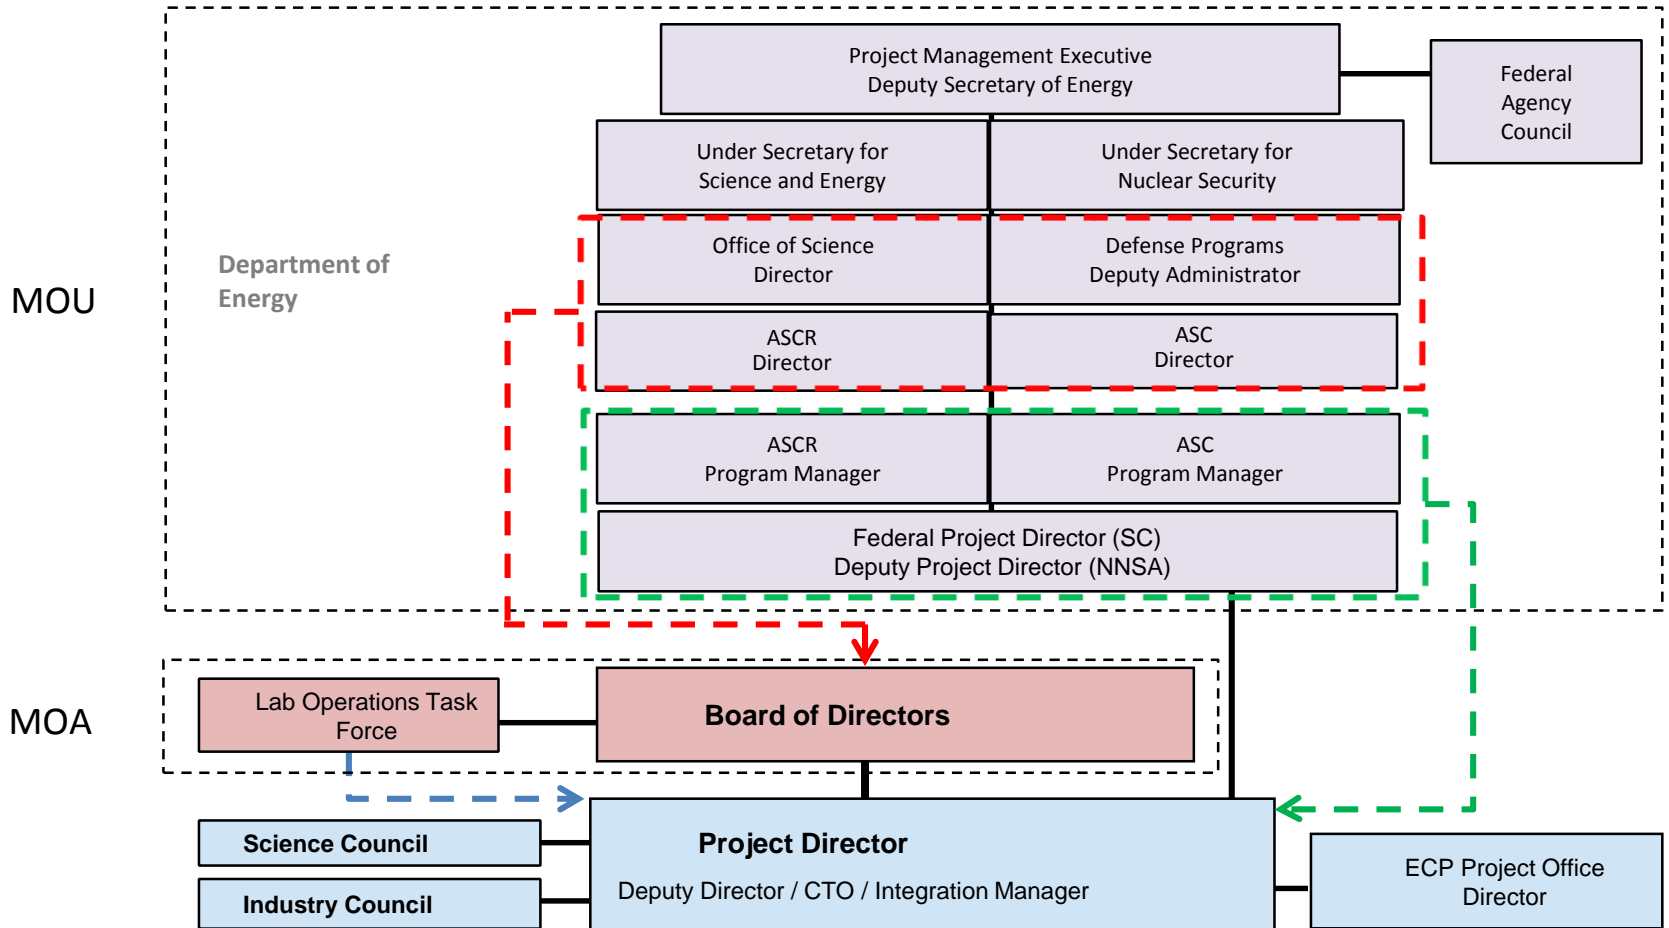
Project Management Executive
Deputy Secretary of Energy

Federal Agency Council

Under Secretary for Science and Energy

Under Secretary for Nuclear Security

MOU

Department of Energy

Office of Science Director

Defense Programs Deputy Administrator

ASCR Director

ASC Director

ASCR Program Manager

ASC Program Manager

Federal Project Director (SC)
Deputy Project Director (NNSA)

MOA

Lab Operations Task Force

Board of Directors

Science Council

Industry Council

Project Director

Deputy Director / CTO / Integration Manager

ECP Project Office Director